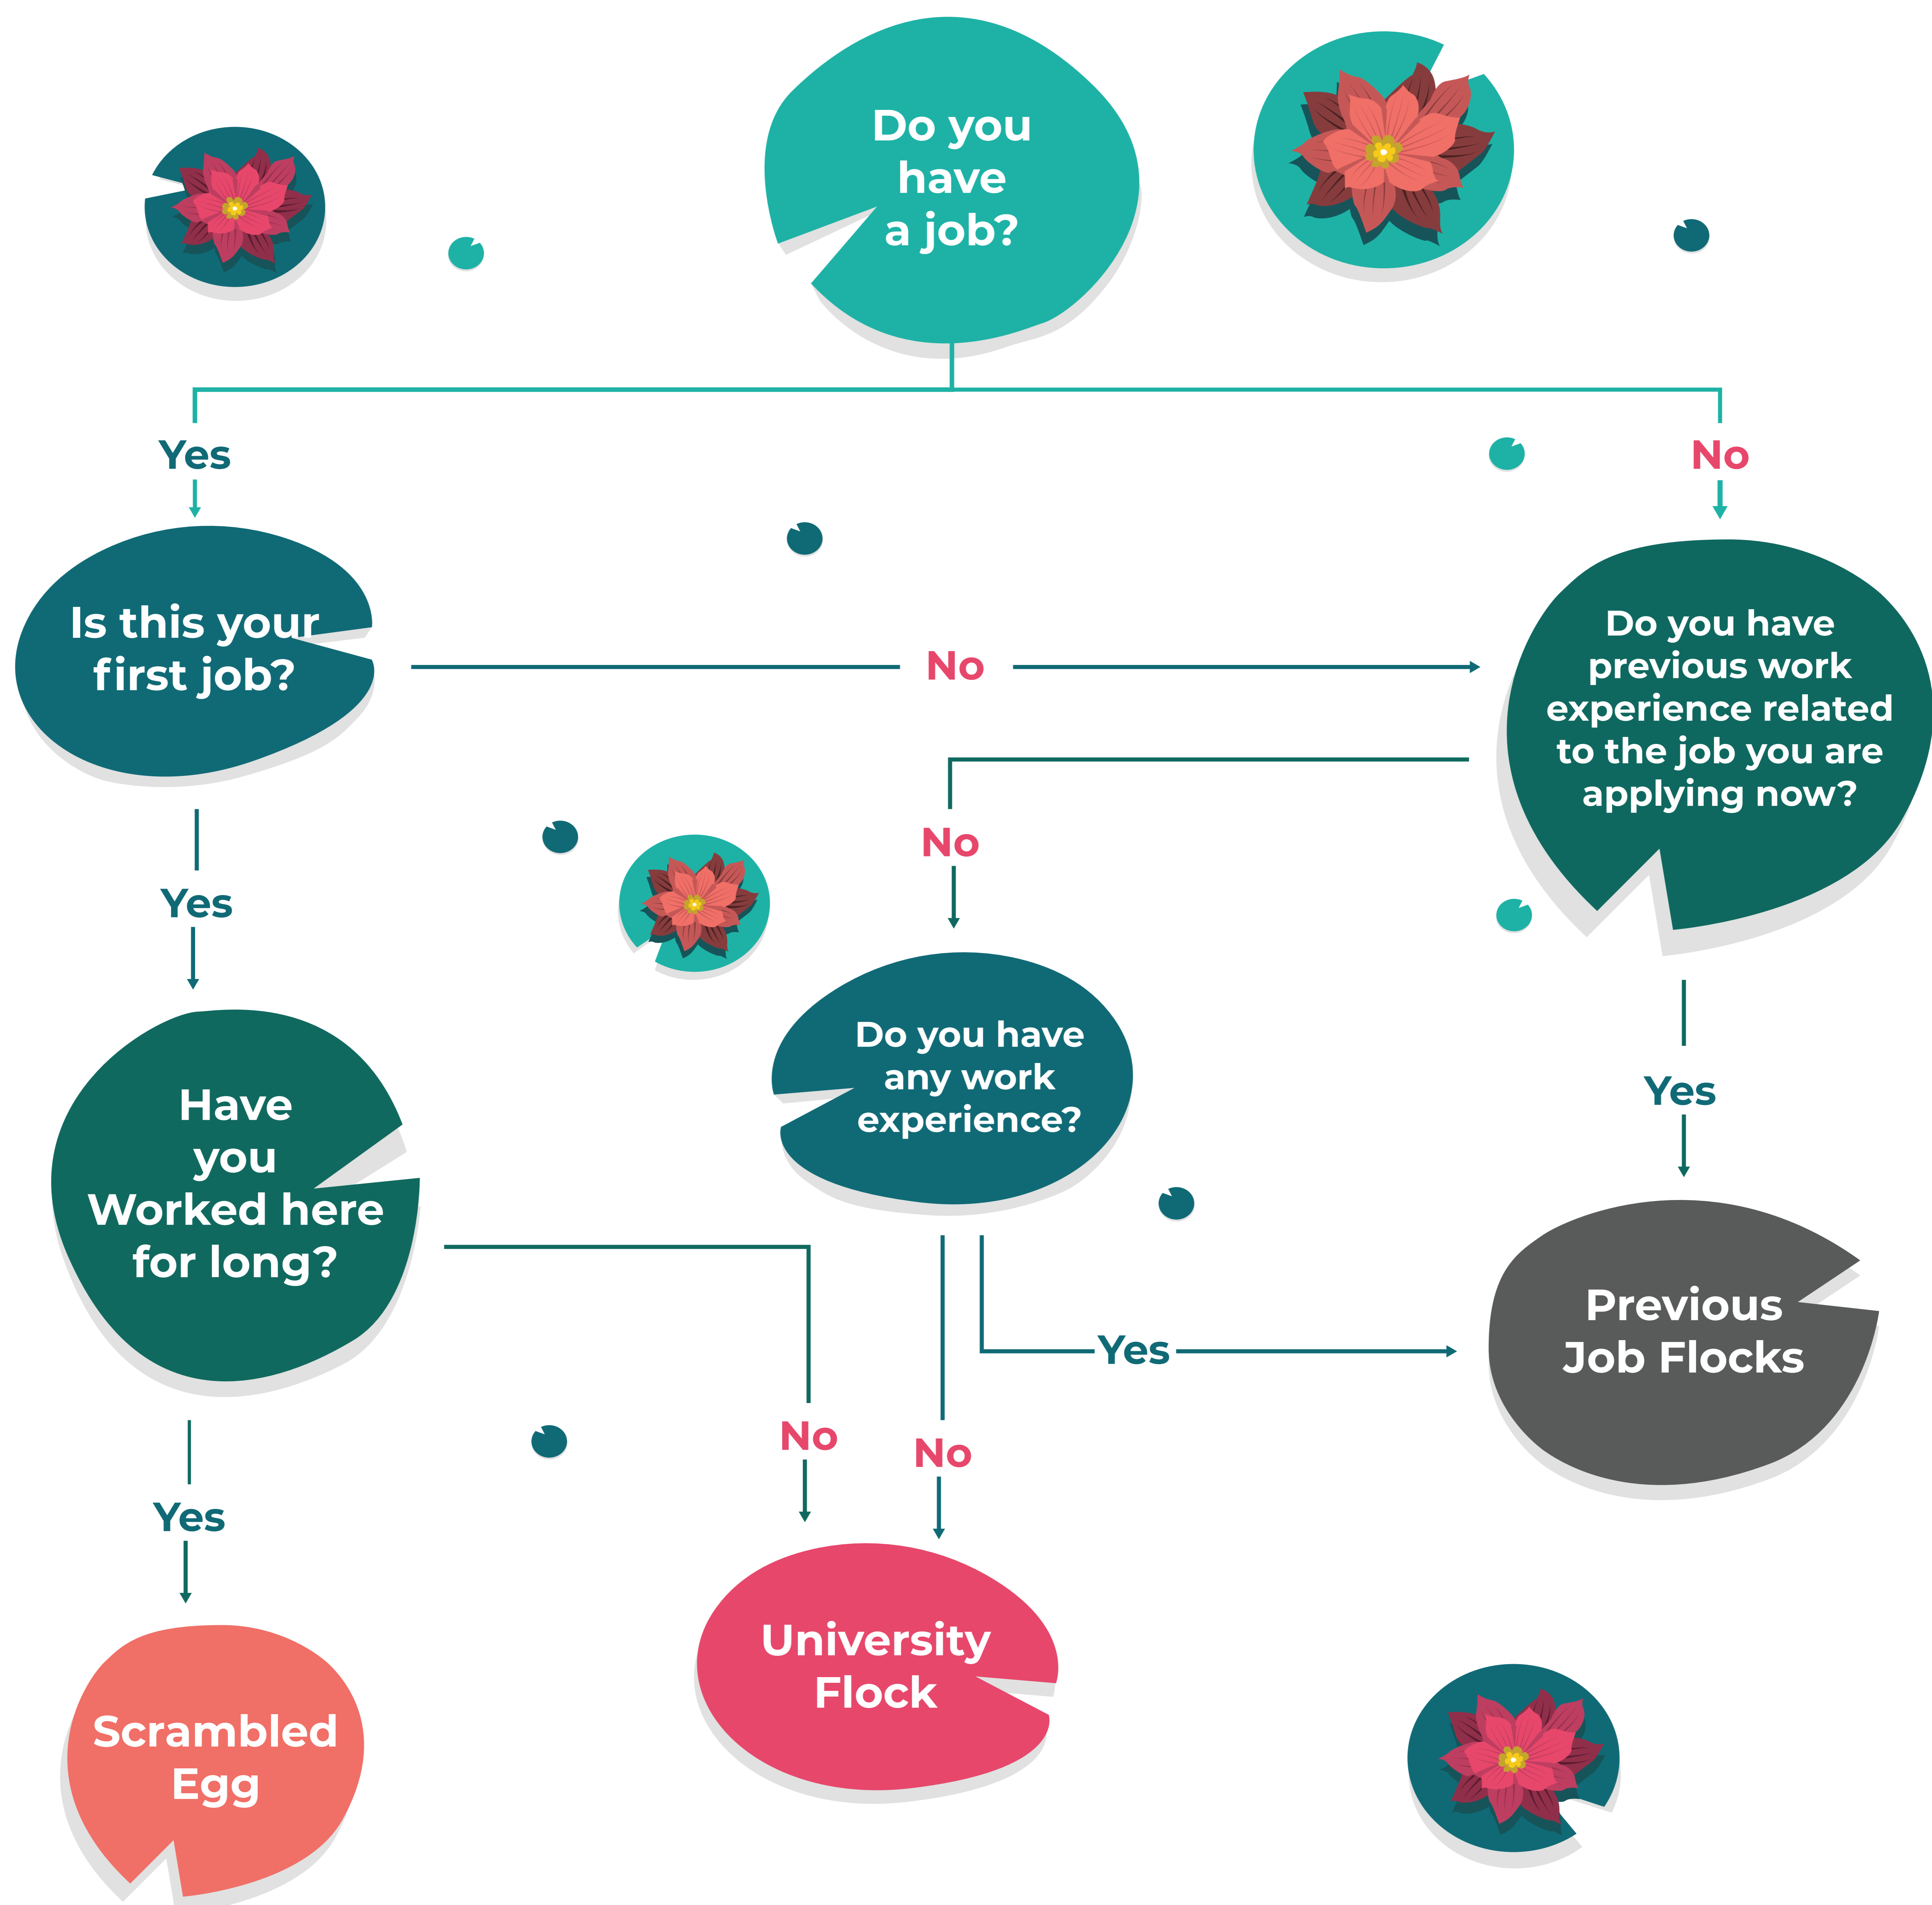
Do you have a job?

Yes

No

Is this your first job?

No

Do you have previous work experience related to the job you are applying now?

Yes

No

Have you Worked here for long?

Do you have any work experience?

Yes

Yes

Previous Job Flocks

No

No

Yes

Scrambled Egg

University Flock